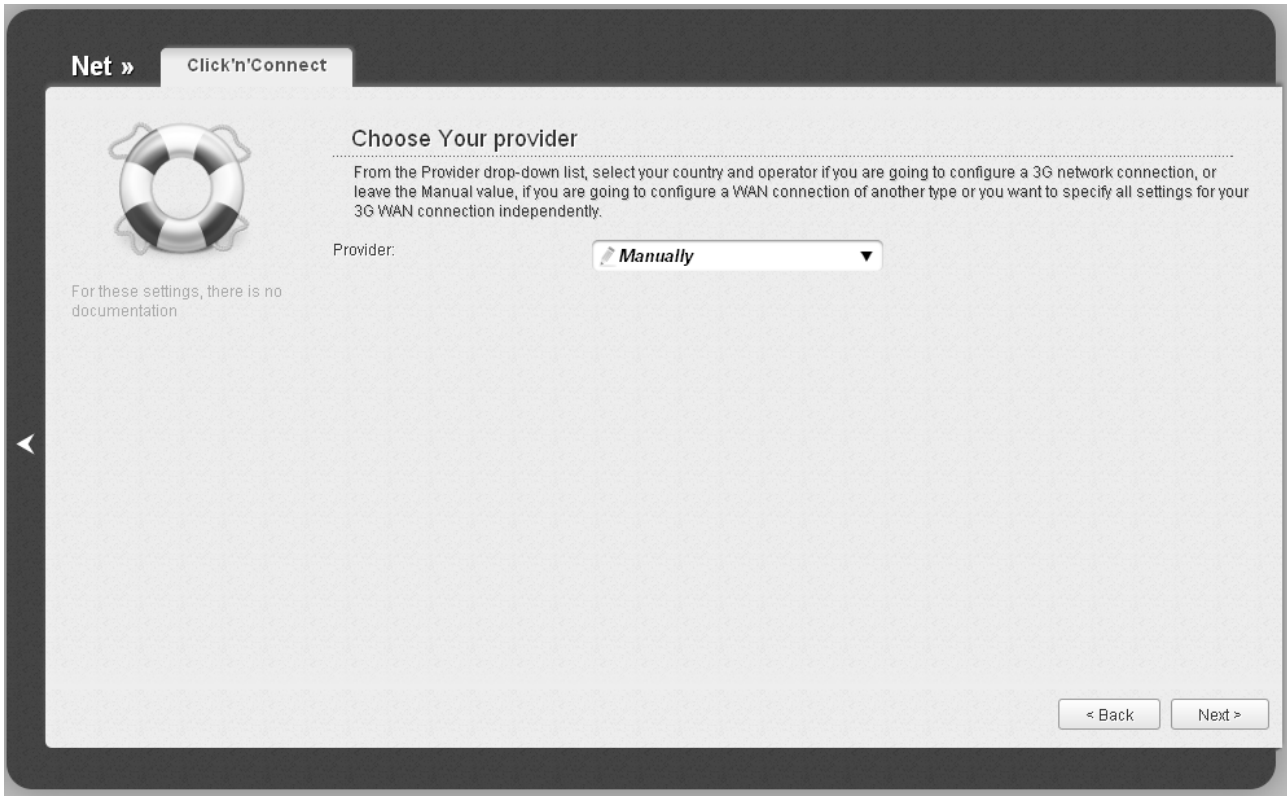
Net »

Click'n'Connect

For these settings, there is no documentation

Choose Your provider

From the Provider drop-down list, select your country and operator if you are going to configure a 3G network connection, or leave the Manual value, if you are going to configure a WAN connection of another type or you want to specify all settings for your 3G WAN connection independently.

Provider:

Manually

< Back

Next >